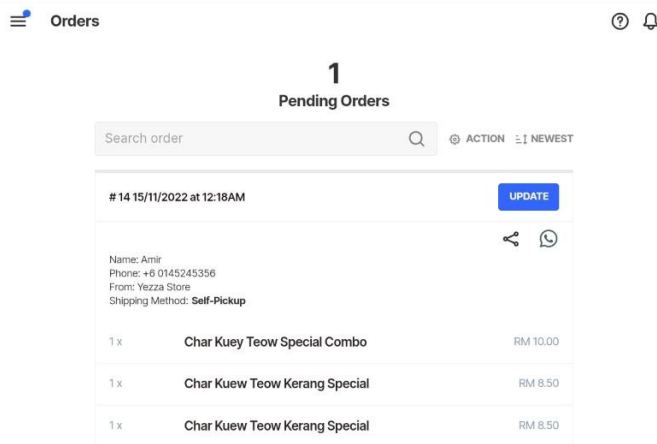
Orders

1
Pending Orders

Search order

ACTION NEWEST

# 14 15/11/2022 at 12:18AM

UPDATE

Name: Amir
Phone: +6 0145245356
From: Yezza Store
Shipping Method: Self-Pickup

| 1 x | Char Kuey Teow Special Combo | RM 10.00 |
|---|---|---|
| 1 x | Char Kuew Teow Kerang Special | RM 8.50 |
| 1 x | Char Kuew Teow Kerang Special | RM 8.50 |